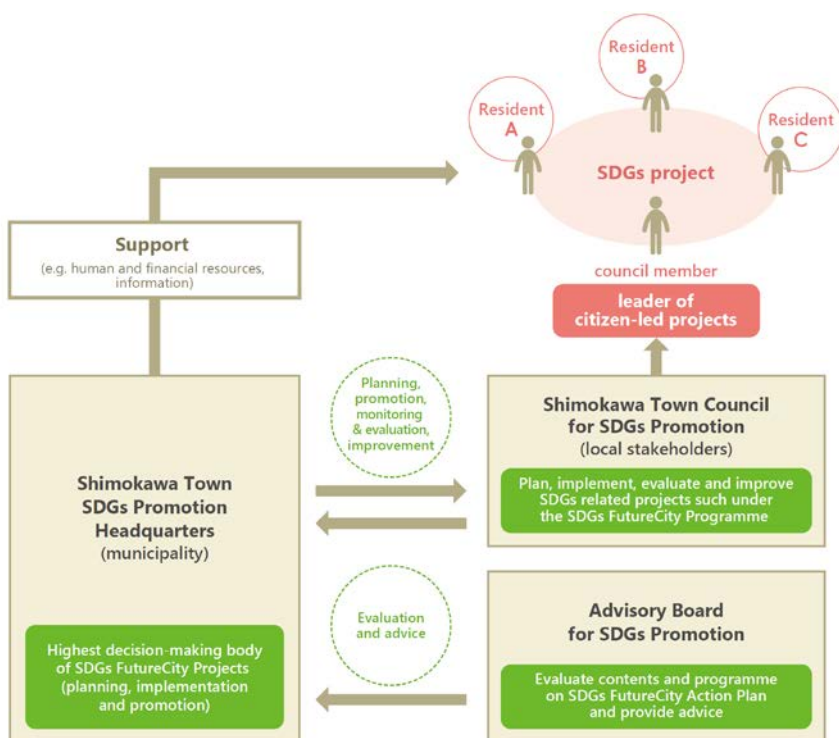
Resident B

Resident A

Resident C

SDGs project

council member

leader of citizen-led projects

Support
(e.g. human and financial resources, information)

Planning, promotion, monitoring & evaluation, improvement

Shimokawa Town Council for SDGs Promotion
(local stakeholders)

Plan, implement, evaluate and improve SDGs related projects such under the SDGs FutureCity Programme

Shimokawa Town SDGs Promotion Headquarters
(municipality)

Evaluation and advice

Advisory Board for SDGs Promotion

Highest decision-making body of SDGs FutureCity Projects (planning, implementation and promotion)

Evaluate contents and programme on SDGs FutureCity Action Plan and provide advice